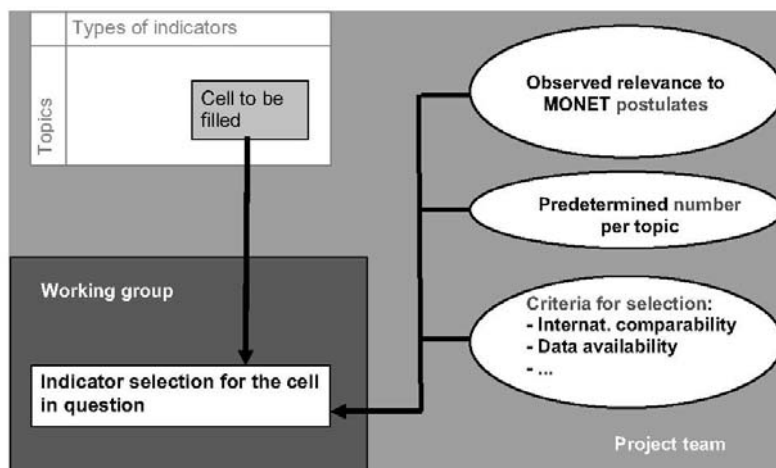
Types of indicators

Topics

Cell to be filled

Observed relevance to MONET postulates

Predetermined number per topic

Working group

Criteria for selection:
- Internat. comparability
- Data availability
- ...

Indicator selection for the cell in question

Project team